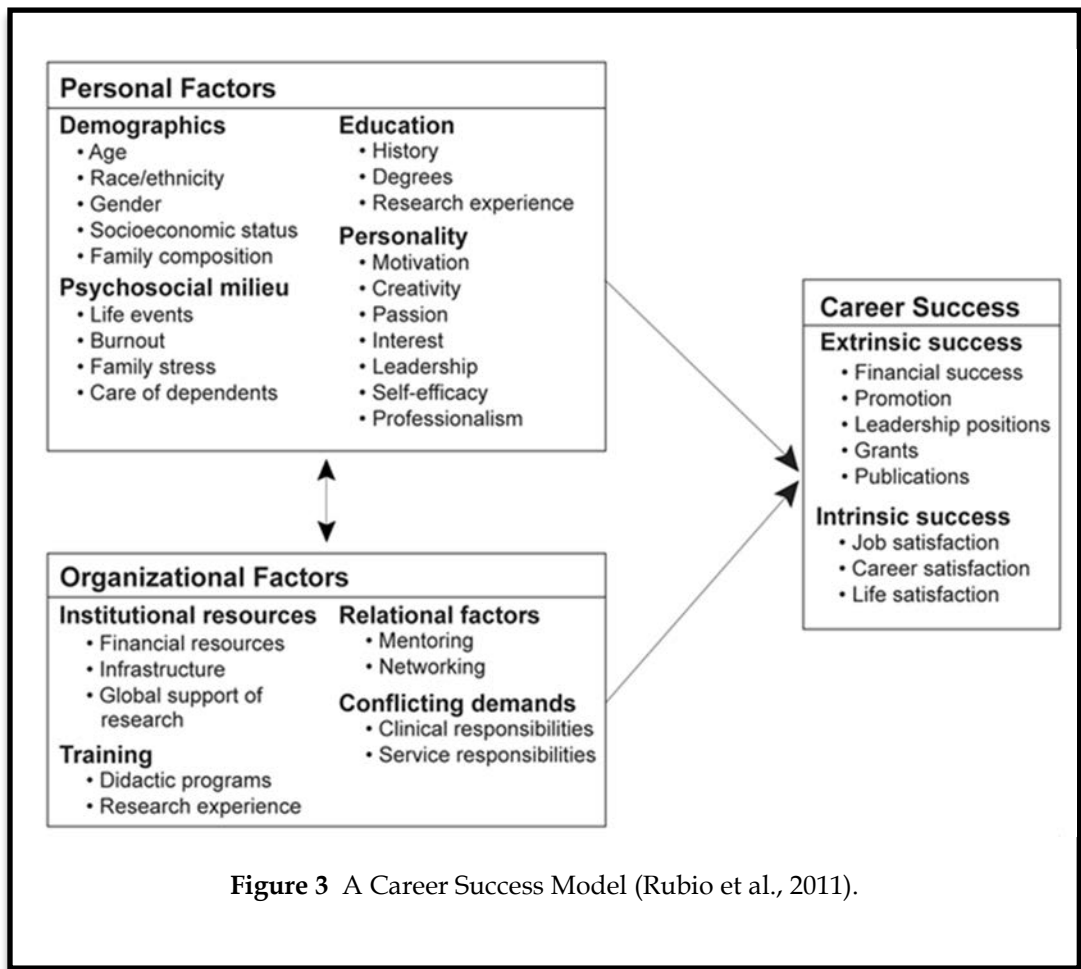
**Personal Factors**

**Demographics**
• Age
• Race/ethnicity
• Gender
• Socioeconomic status
• Family composition

**Psychosocial milieu**
• Life events
• Burnout
• Family stress
• Care of dependents

**Education**
• History
• Degrees
• Research experience

**Personality**
• Motivation
• Creativity
• Passion
• Interest
• Leadership
• Self-efficacy
• Professionalism

**Organizational Factors**

**Institutional resources**
• Financial resources
• Infrastructure
• Global support of research

**Training**
• Didactic programs
• Research experience

**Relational factors**
• Mentoring
• Networking

**Conflicting demands**
• Clinical responsibilities
• Service responsibilities

**Career Success**

**Extrinsic success**
• Financial success
• Promotion
• Leadership positions
• Grants
• Publications

**Intrinsic success**
• Job satisfaction
• Career satisfaction
• Life satisfaction

**Figure 3** A Career Success Model (Rubio et al., 2011).